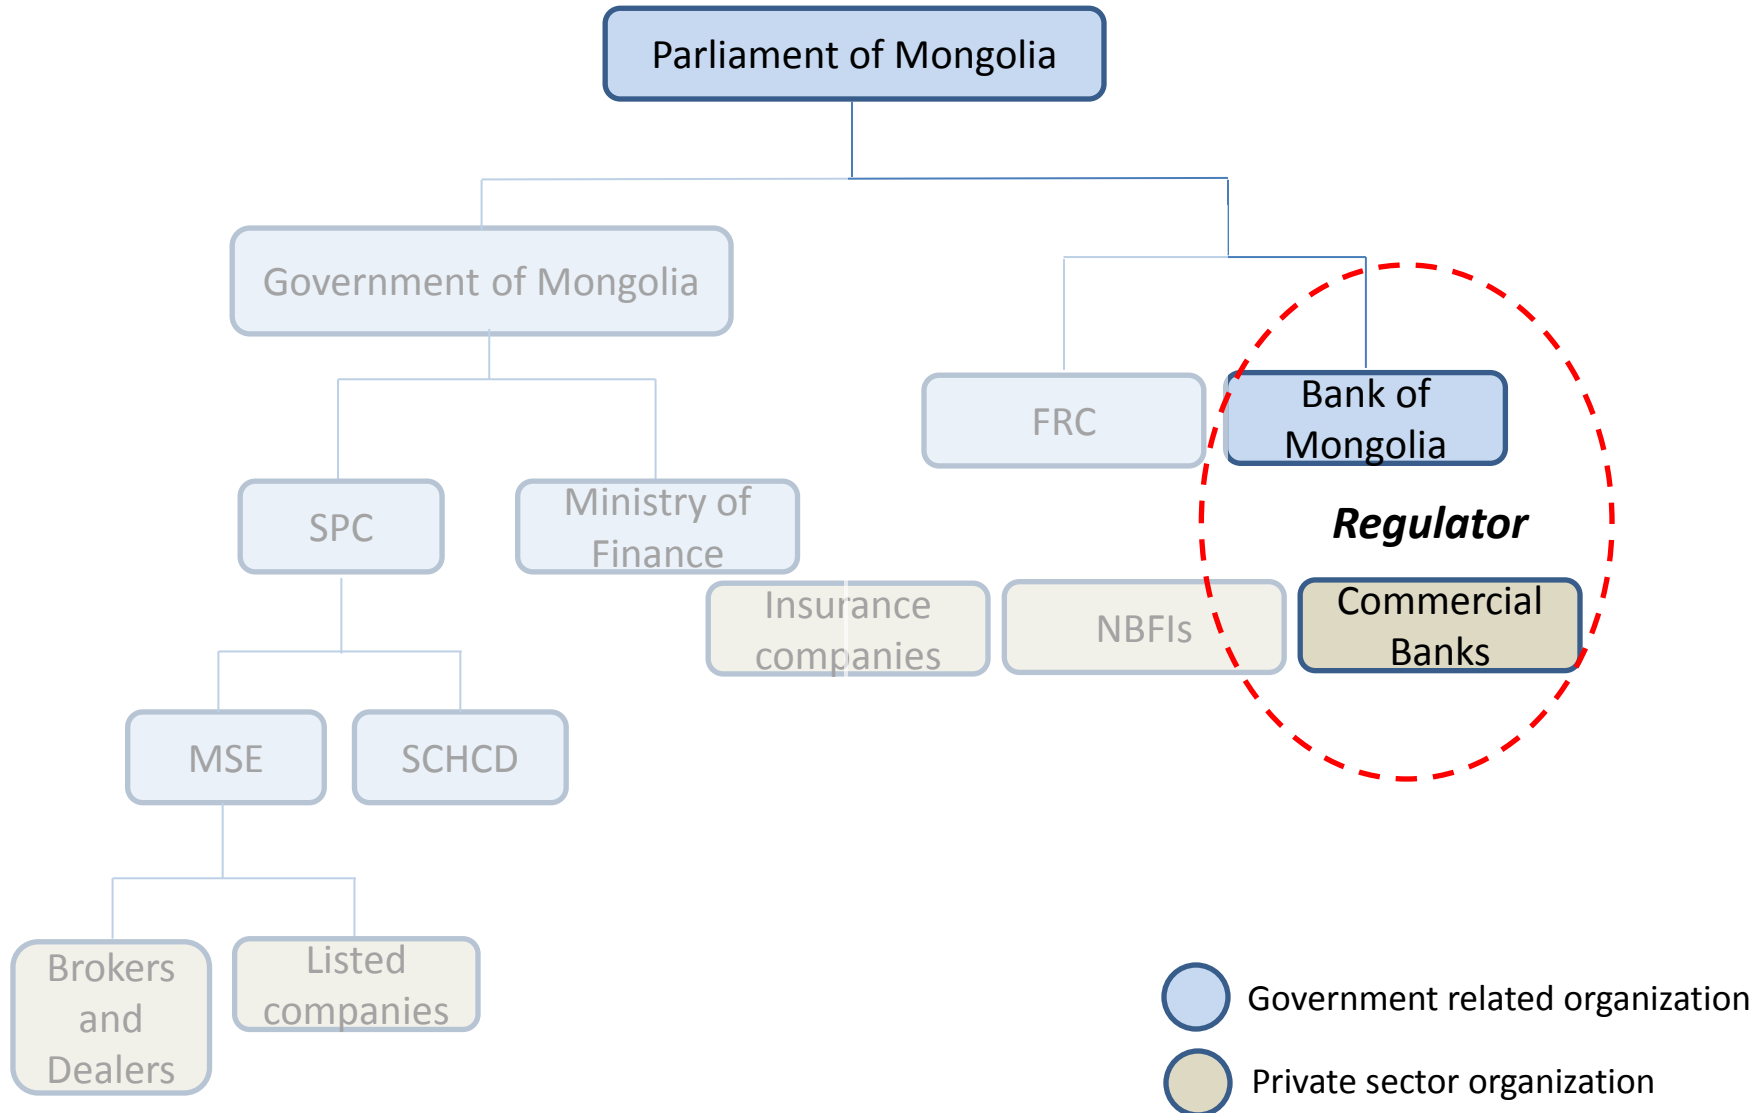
Parliament of Mongolia

Government of Mongolia

FRC

Bank of Mongolia

Regulator

SPC

Ministry of Finance

Insurance companies

NBFIs

Commercial Banks

MSE

SCHCD

Brokers and Dealers

Listed companies

Government related organization

Private sector organization